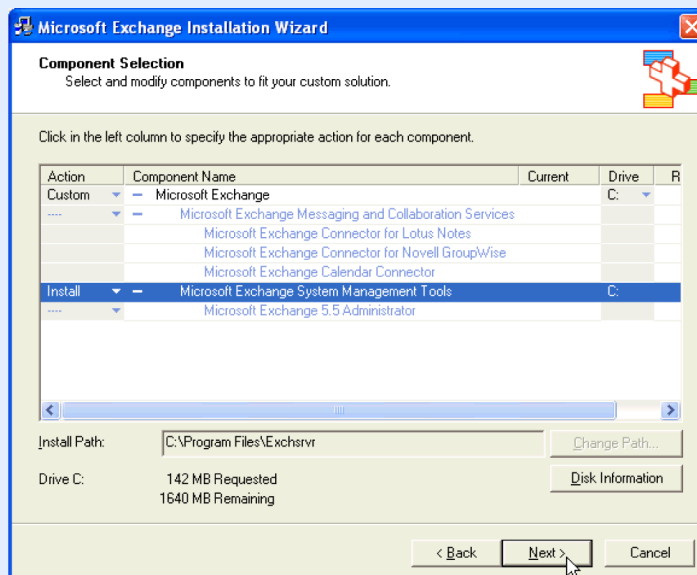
Microsoft Exchange Installation Wizard

Component Selection
Select and modify components to fit your custom solution.

Click in the left column to specify the appropriate action for each component.

| Action | Component Name | Current | Drive | R |
|---|---|---|---|---|
| Custom | – Microsoft Exchange | | C: | |
| ---- | – Microsoft Exchange Messaging and Collaboration Services | | | |
| | Microsoft Exchange Connector for Lotus Notes | | | |
| | Microsoft Exchange Connector for Novell GroupWise | | | |
| | Microsoft Exchange Calendar Connector | | | |
| Install | – Microsoft Exchange System Management Tools | | C: | |
| ---- | Microsoft Exchange 5.5 Administrator | | | |

Install Path: C:\Program Files\Exchsrvr

Change Path...

Drive C: 142 MB Requested
1640 MB Remaining

Disk Information

< Back

Next >

Cancel